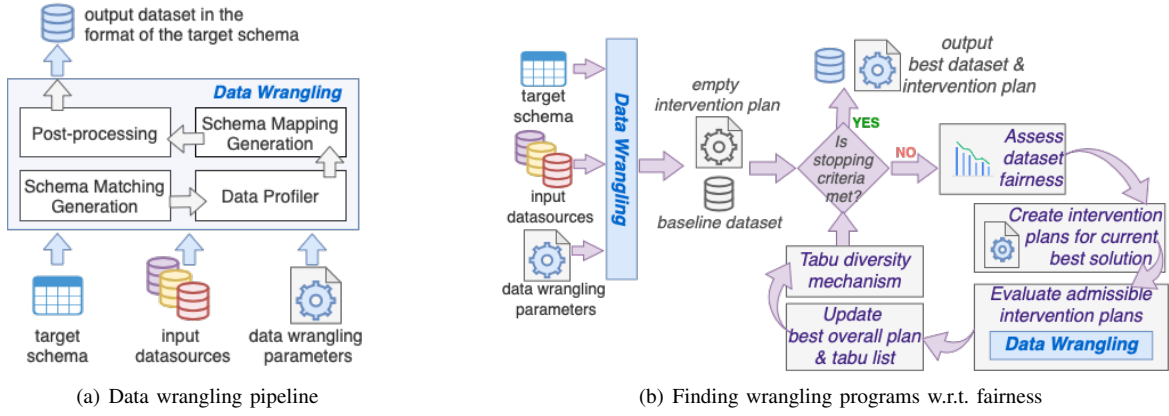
output dataset in the format of the target schema

Data Wrangling

Post-processing

Schema Mapping Generation

Schema Matching Generation

Data Profiler

target schema

input datasources

data wrangling parameters

(a) Data wrangling pipeline

target schema

input datasources

data wrangling parameters

Data Wrangling

empty intervention plan

baseline dataset

output best dataset & intervention plan

YES

Is stopping criteria met?

NO

Assess dataset fairness

Create intervention plans for current best solution

Evaluate admissible intervention plans

Data Wrangling

Tabu diversity mechanism

Update best overall plan & tabu list

(b) Finding wrangling programs w.r.t. fairness